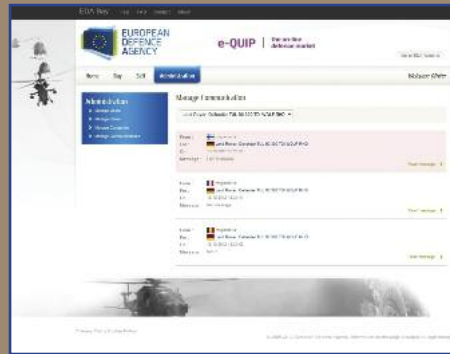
EDA Buy

EUROPEAN DEFENCE AGENCY

e-QUIP | the on-line defence market

Home Buy Sell Administration

Administration

Manage Communication

From:
Lot:
Message:

View message

From:
Lot:
Message:

View message

From:
Lot:
Message:

View message

Privacy Policy | Legal Notice